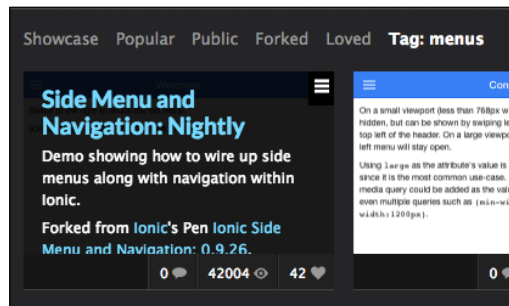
Showcase Popular Public Forked Loved Tag: menus

Side Menu and Navigation: Nightly

Demo showing how to wire up side menus along with navigation within Ionic.

Forked from Ionic's Pen Ionic Side Menu and Navigation: 0.9.26.

0 42004 42

Con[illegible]

On a small viewport (less than 768px w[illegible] hidden, but can be shown by swiping le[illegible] top left of the header. On a large viewp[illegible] left menu will stay open.

Using large as the attribute's value is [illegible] since it is the most common use-case. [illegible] media query could be added as the val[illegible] even multiple queries such as (min-wi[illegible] width:1200px).

0